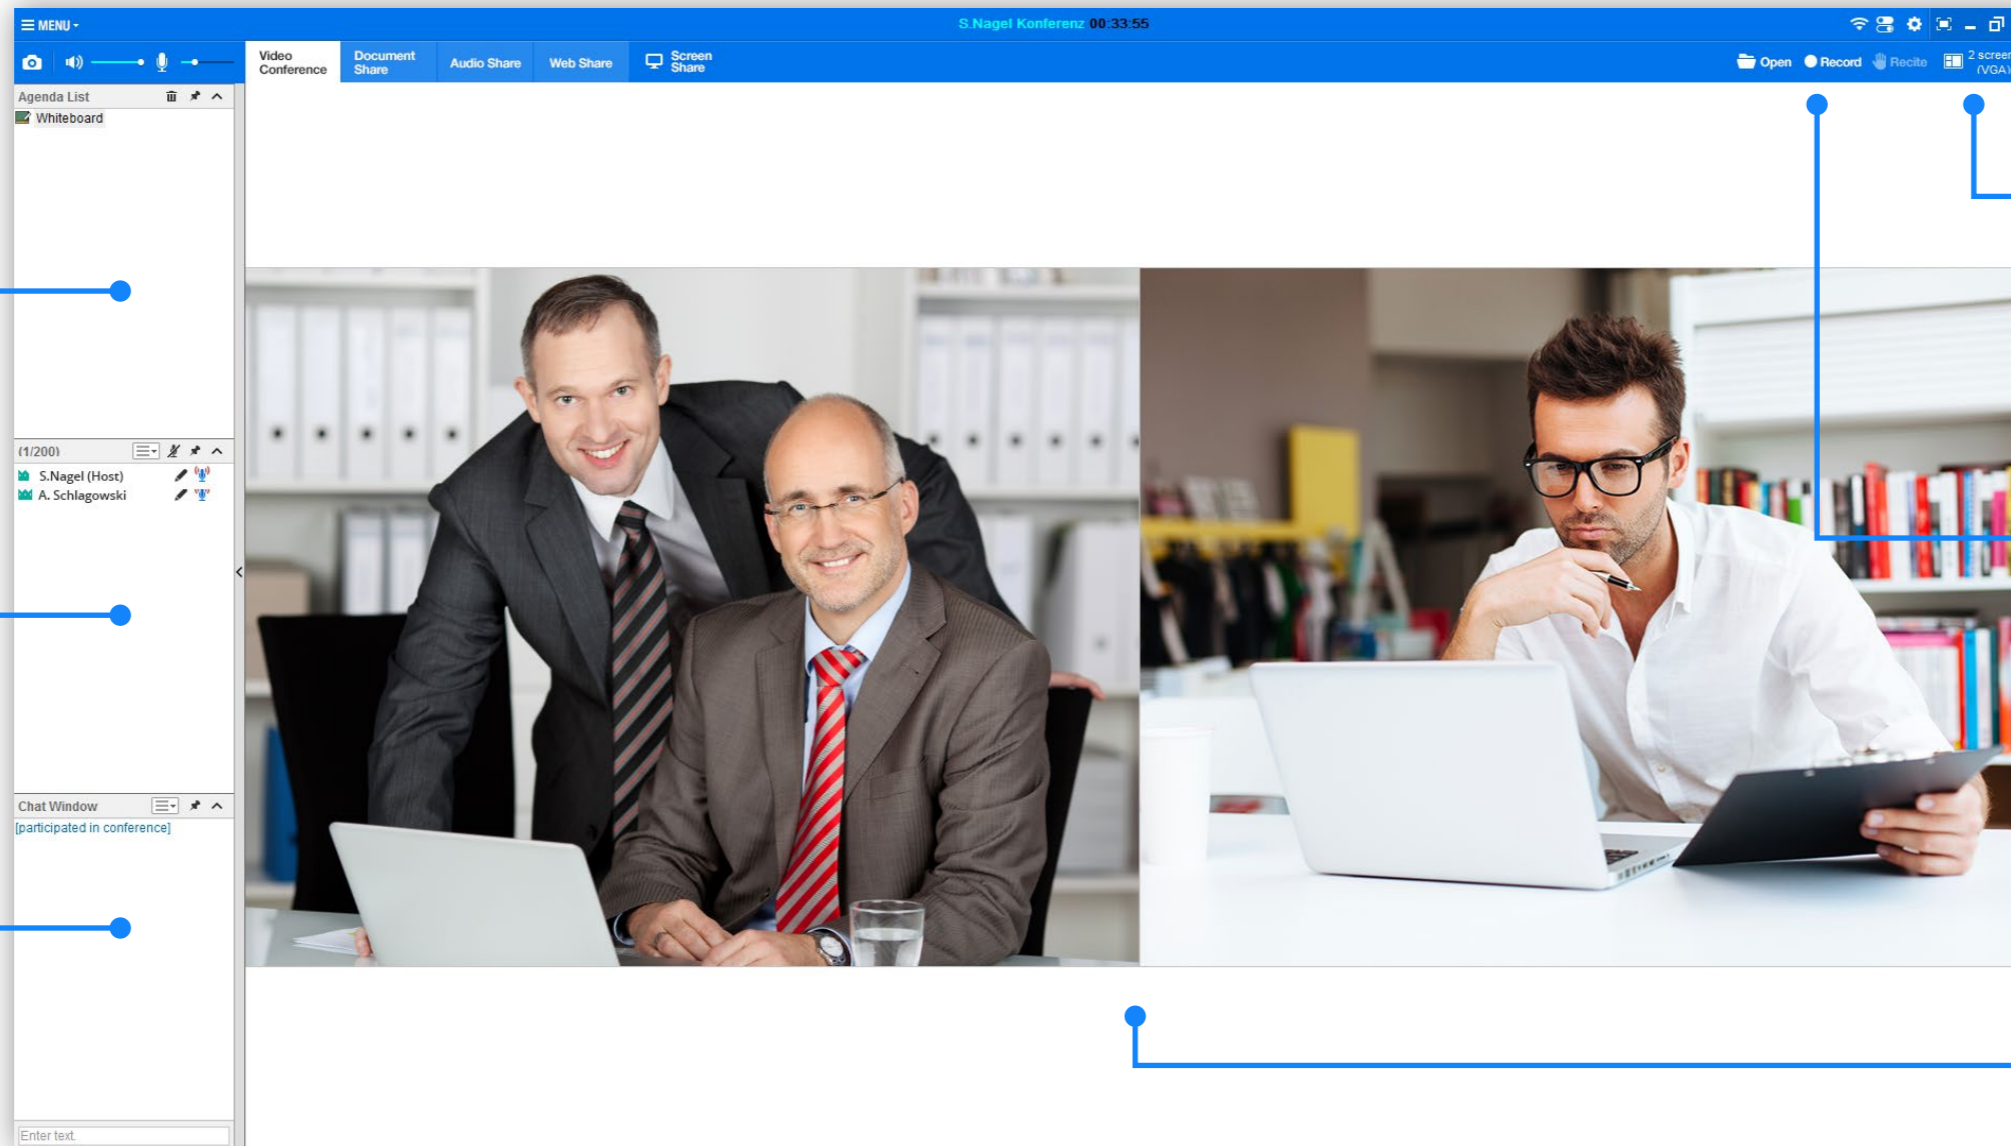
MENU

S.Nagel Konferenz 00:33:55

Video Conference
Document Share
Audio Share
Web Share
Screen Share

Open
Record
Recite
2 screen (VGA)

Agenda List
Whiteboard

(1/200)
S.Nagel (Host)
A. Schlagowski

Chat Window
[participated in conference]

Enter text.